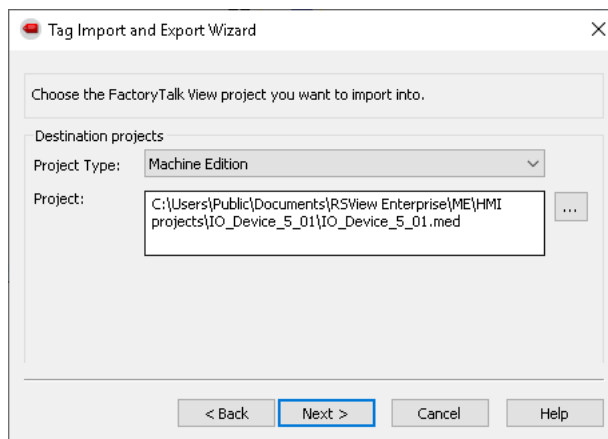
Tag Import and Export Wizard

Choose the FactoryTalk View project you want to import into.

Destination projects

Project Type: Machine Edition

Project: C:\Users\Public\Documents\RSView Enterprise\ME\HMI projects\IO_Device_5_01\IO_Device_5_01.med

...

< Back

Next >

Cancel

Help